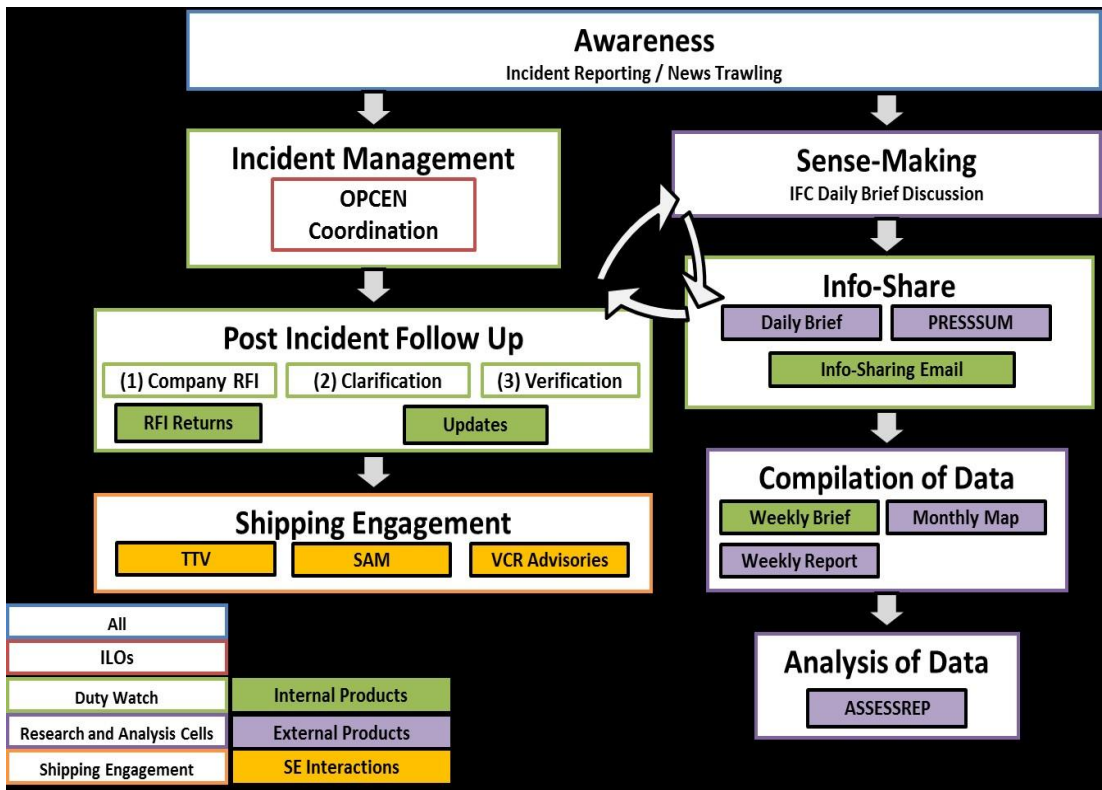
Awareness
Incident Reporting / News Trawling

Incident Management
OPCEN Coordination

Sense-Making
IFC Daily Brief Discussion

Info-Share
Daily Brief
PRESSSUM
Info-Sharing Email

Post Incident Follow Up
(1) Company RFI
(2) Clarification
(3) Verification
RFI Returns
Updates

Compilation of Data
Weekly Brief
Monthly Map
Weekly Report

Shipping Engagement
TTV
SAM
VCR Advisories

Analysis of Data
ASSESSREP

All
ILOs
Duty Watch
Research and Analysis Cells
Shipping Engagement
Internal Products
External Products
SE Interactions